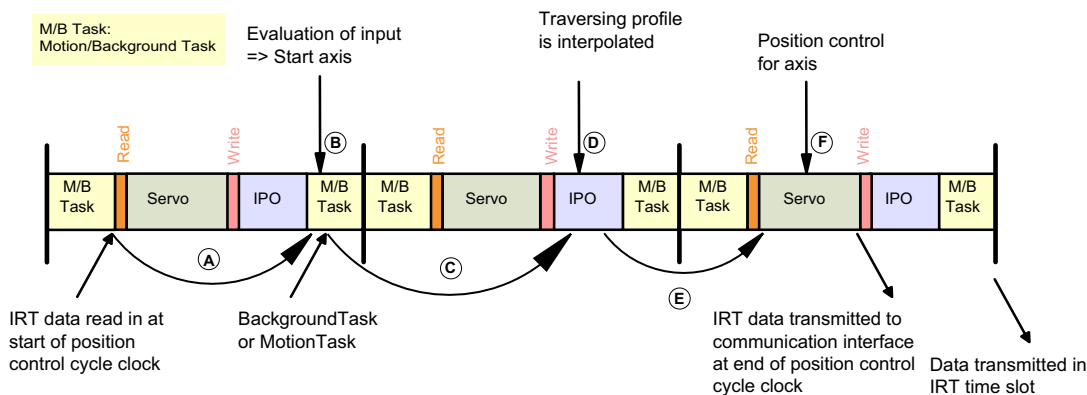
M/B Task:
Motion/Background Task

Evaluation of input
=> Start axis

Traversing profile
is interpolated

Position control
for axis

Read

Write

B

Read

Write

D

Read

F

Write

M/B Task

Servo

IPO

M/B Task

M/B Task

Servo

IPO

M/B Task

M/B Task

Servo

IPO

M/B Task

A

C

E

IRT data read in at start of position control cycle clock

BackgroundTask or MotionTask

IRT data transmitted to communication interface at end of position control cycle clock

Data transmitted in IRT time slot